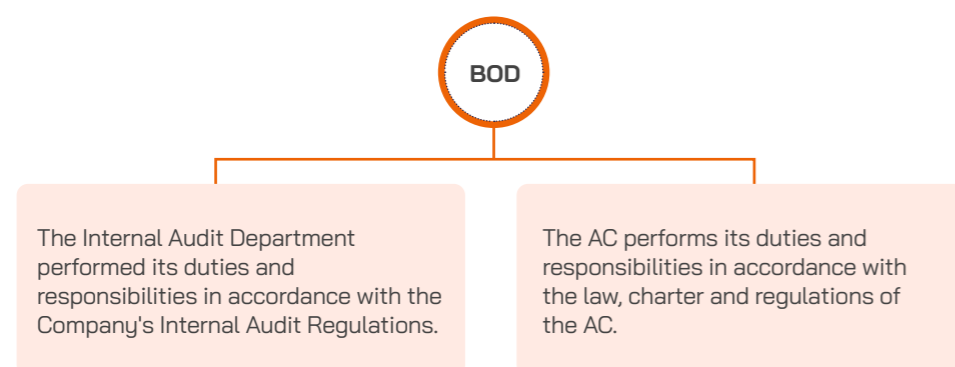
BOD

The Internal Audit Department performed its duties and responsibilities in accordance with the Company's Internal Audit Regulations.

The AC performs its duties and responsibilities in accordance with the law, charter and regulations of the AC.